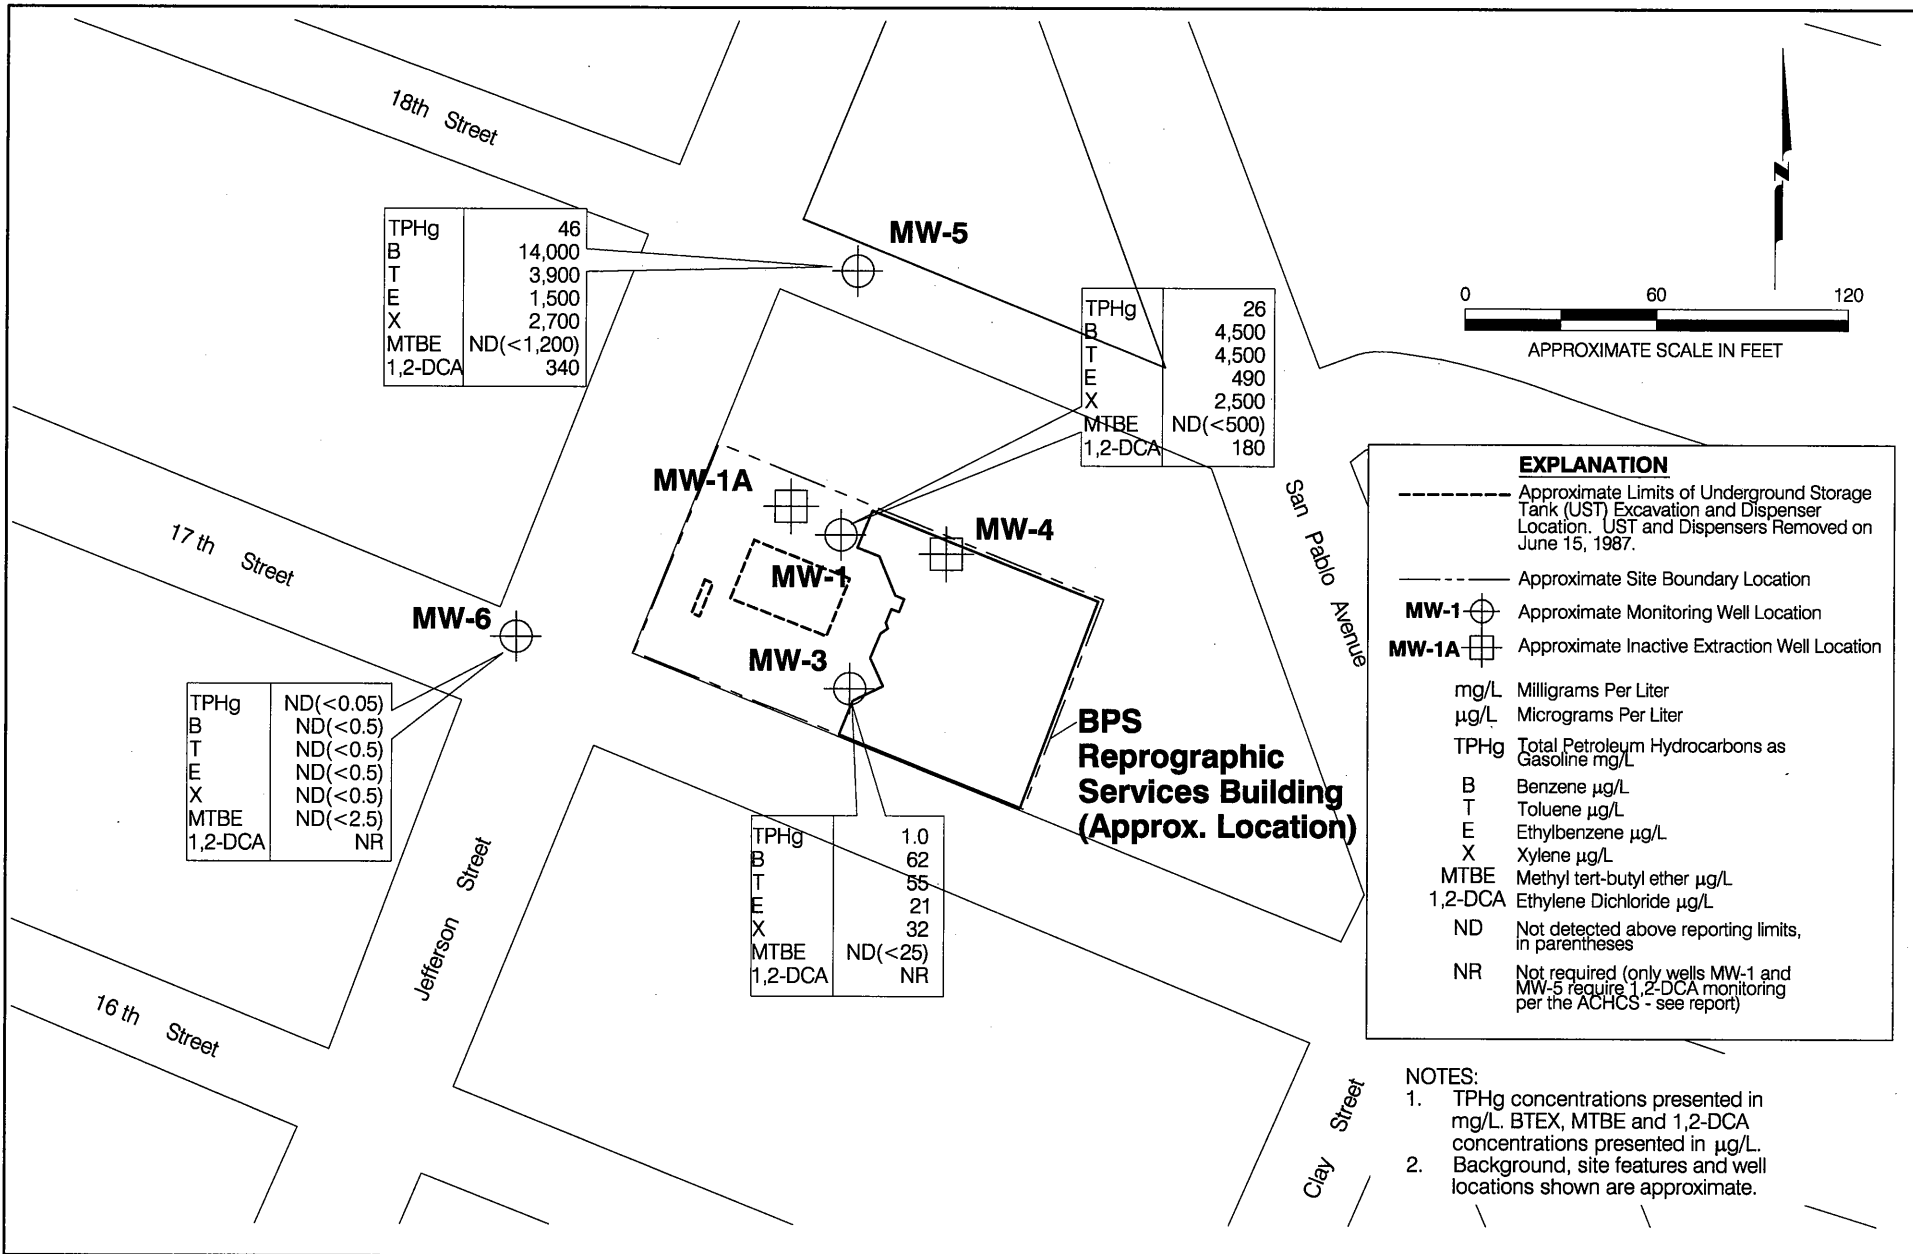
18th Street

| TPHg | 46 |
|---|---|
| B | 14,000 |
| T | 3,900 |
| E | 1,500 |
| X | 2,700 |
| MTBE | ND(<1,200) |
| 1,2-DCA | 340 |

MW-5

N

0 60 120
APPROXIMATE SCALE IN FEET

| TPHg | 26 |
|---|---|
| B | 4,500 |
| T | 4,500 |
| E | 490 |
| X | 2,500 |
| MTBE | ND(<500) |
| 1,2-DCA | 180 |

MW-1A
MW-1
MW-4
17 th Street
MW-6
MW-3

San Pablo Avenue

| TPHg | ND(<0.05) |
|---|---|
| B | ND(<0.5) |
| T | ND(<0.5) |
| E | ND(<0.5) |
| X | ND(<0.5) |
| MTBE | ND(<2.5) |
| 1,2-DCA | NR |

BPS Reprographic Services Building (Approx. Location)

| TPHg | 1.0 |
|---|---|
| B | 62 |
| T | 55 |
| E | 21 |
| X | 32 |
| MTBE | ND(<25) |
| 1,2-DCA | NR |

Jefferson Street
16 th Street
Clay Street

EXPLANATION
Approximate Limits of Underground Storage Tank (UST) Excavation and Dispenser Location. UST and Dispensers Removed on June 15, 1987.
Approximate Site Boundary Location
MW-1 Approximate Monitoring Well Location
MW-1A Approximate Inactive Extraction Well Location
mg/L Milligrams Per Liter
$\mu$g/L Micrograms Per Liter
TPHg Total Petroleum Hydrocarbons as Gasoline mg/L
B Benzene $\mu$g/L
T Toluene $\mu$g/L
E Ethylbenzene $\mu$g/L
X Xylene $\mu$g/L
MTBE Methyl tert-butyl ether $\mu$g/L
1,2-DCA Ethylene Dichloride $\mu$g/L
ND Not detected above reporting limits, in parentheses
NR Not required (only wells MW-1 and MW-5 require 1,2-DCA monitoring per the ACHCS - see report)

NOTES:
1. TPHg concentrations presented in mg/L. BTEX, MTBE and 1,2-DCA concentrations presented in $\mu$g/L.
2. Background, site features and well locations shown are approximate.